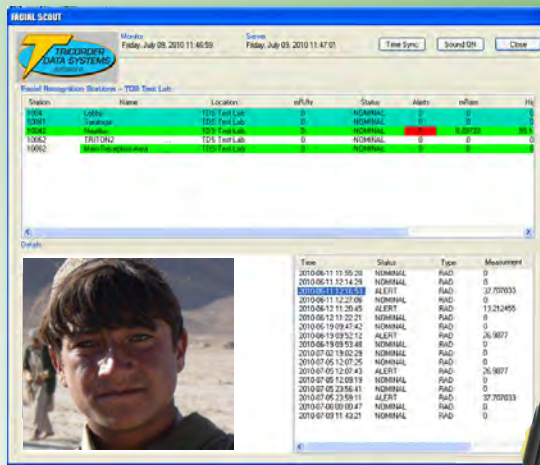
FACIAL SCOUT

TRICORDER DATA SYSTEMS software

Monitor
Friday, July 09, 2010 11:46:59

Server
Friday, July 09, 2010 11:47:01

Time Sync

Sound ON

Close

Facial Recognition Stations - TDS Test Lab

| Station | Name | Location | mR/hr | Status | Alerts | mRem | Hi |
|---|---|---|---|---|---|---|---|
| 1004 | Lobby | TDS Test Lab | 0 | NOMINAL | 0 | 0 | |
| 10061 | Sandbox | TDS Test Lab | 0 | NOMINAL | 0 | 0 | |
| 10062 | Weather | TDS Test Lab | 0 | NOMINAL | 7 | 0.09723 | 98.6 |
| 10063 | TRITON2 | TDS Test Lab | 0 | NOMINAL | 0 | 0 | |
| 10062 | Main Reception Area | TDS Test Lab | 0 | NOMINAL | 0 | 0 | |

Details

| Time | Status | Type | Measurement |
|---|---|---|---|
| 2010-06-11 11:55:20 | NOMINAL | RAD | 0 |
| 2010-06-11 12:14:29 | NOMINAL | RAD | 0 |
| 2010-06-11 12:15:53 | ALERT | RAD | 37.702033 |
| 2010-06-11 12:27:06 | NOMINAL | RAD | 0 |
| 2010-06-12 11:20:45 | ALERT | RAD | 13.212455 |
| 2010-06-12 13:22:21 | NOMINAL | RAD | 0 |
| 2010-06-19 09:47:42 | NOMINAL | RAD | 0 |
| 2010-06-19 09:52:12 | ALERT | RAD | 26.9877 |
| 2010-06-19 09:53:48 | NOMINAL | RAD | 0 |
| 2010-07-02 19:02:29 | NOMINAL | RAD | 0 |
| 2010-07-05 12:07:25 | NOMINAL | RAD | 0 |
| 2010-07-05 12:07:43 | ALERT | RAD | 26.9877 |
| 2010-07-05 12:09:19 | NOMINAL | RAD | 0 |
| 2010-07-05 23:56:41 | NOMINAL | RAD | 0 |
| 2010-07-05 23:59:11 | ALERT | RAD | 37.702033 |
| 2010-07-06 00:00:47 | NOMINAL | RAD | 0 |
| 2010-07-09 11:43:21 | NOMINAL | RAD | 0 |